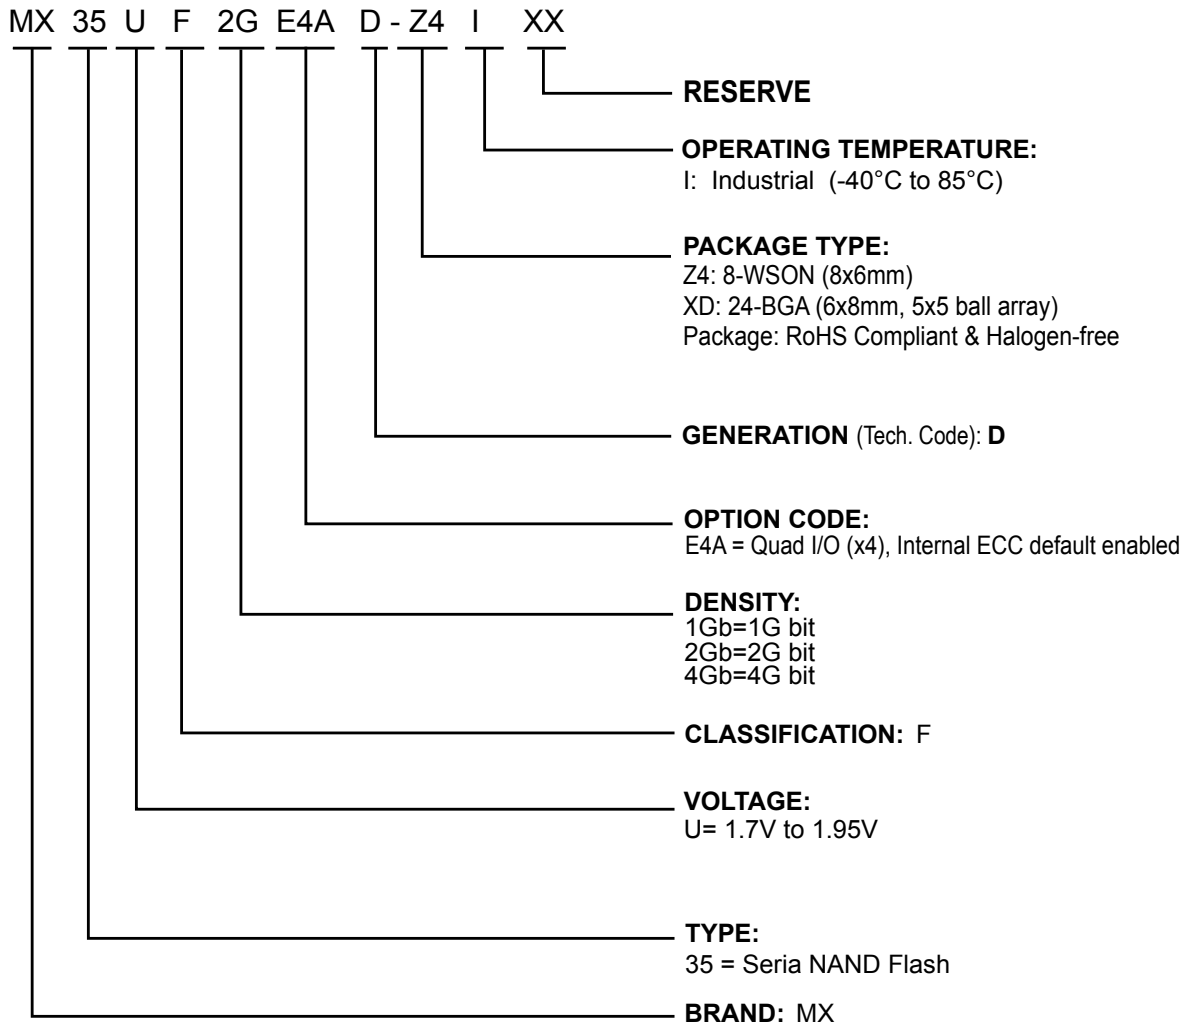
MX 35 U F 2G E4A D - Z4 I XX

RESERVE

OPERATING TEMPERATURE:
I: Industrial (-40°C to 85°C)

PACKAGE TYPE:
Z4: 8-WSON (8x6mm)
XD: 24-BGA (6x8mm, 5x5 ball array)
Package: RoHS Compliant & Halogen-free

GENERATION (Tech. Code): D

OPTION CODE:
E4A = Quad I/O (x4), Internal ECC default enabled

DENSITY:
1Gb=1G bit
2Gb=2G bit
4Gb=4G bit

CLASSIFICATION: F

VOLTAGE:
U= 1.7V to 1.95V

TYPE:
35 = Seria NAND Flash

BRAND: MX